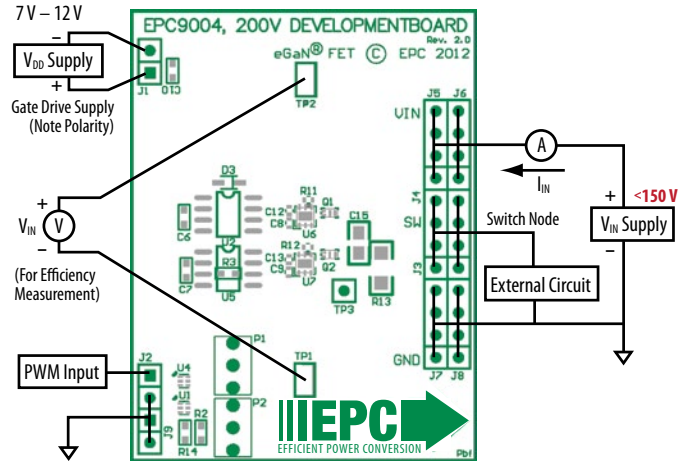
7 V – 12 V

–

$V_{DD}$ Supply

+

Gate Drive Supply (Note Polarity)

EPC9004, 200V DEVELOPMENTBOARD
Rev. 2.0

eGaN® FET © EPC 2012

J1

TP2

VIN

J5 J6

A

$I_{IN}$

+ <150 V

$V_{IN}$ Supply

–

J4

SW

Switch Node

J3

External Circuit

GND

J7 J8

+

$V_{IN}$ V

–

(For Efficiency Measurement)

D3

R11 Q1

C12 C8 U6

C6

U2

C15

R12 Q2

C13 C9 U7

R3

C7

U5

TP3

R13

P1

TP1

PWM Input

J2

U4

U1

P2

J9

R14 R2

EPC

EFFICIENT POWER CONVERSION

Pbf